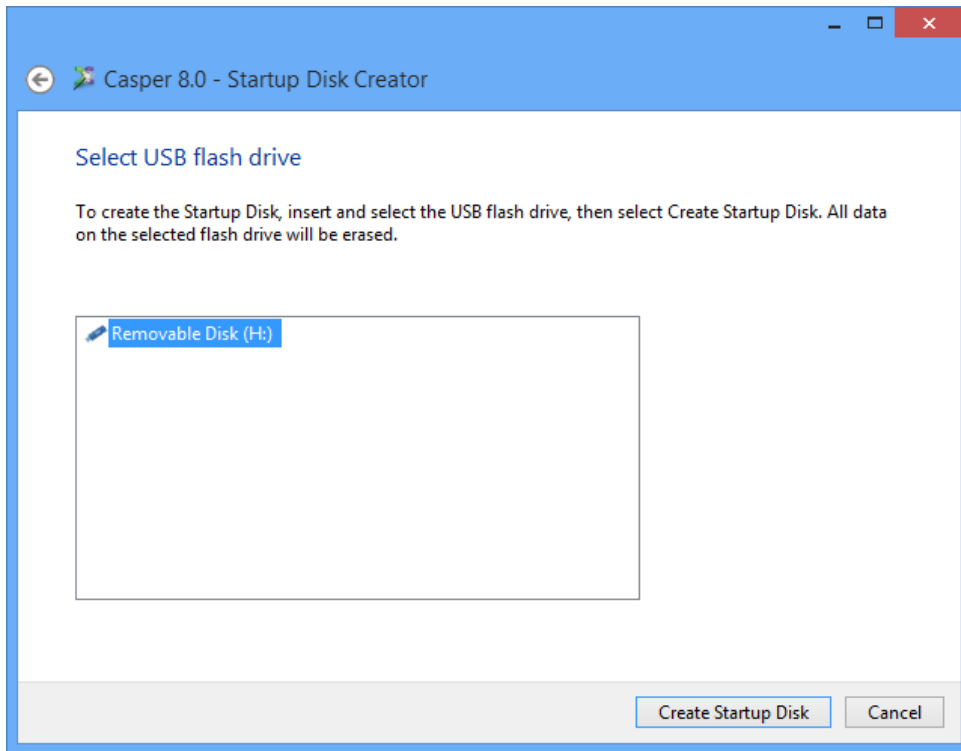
Casper 8.0 - Startup Disk Creator

Select USB flash drive

To create the Startup Disk, insert and select the USB flash drive, then select Create Startup Disk. All data on the selected flash drive will be erased.

Removable Disk (H:)

Create Startup Disk

Cancel